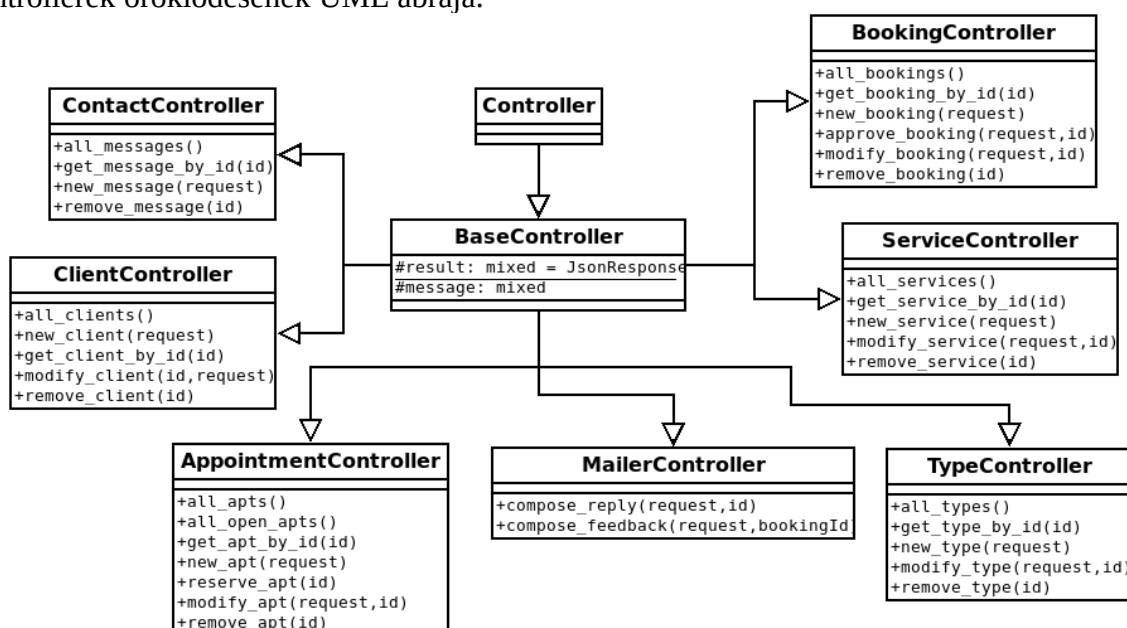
ntrollerek öröklődésének UML ábrája.

BookingController
+all_bookings()
+get_booking_by_id(id)
+new_booking(request)
+approve_booking(request,id)
+modify_booking(request,id)
+remove_booking(id)

ContactController
+all_messages()
+get_message_by_id(id)
+new_message(request)
+remove_message(id)

Controller

BaseController
#result: mixed = JsonResponse
#message: mixed

ServiceController
+all_services()
+get_service_by_id(id)
+new_service(request)
+modify_service(request,id)
+remove_service(id)

ClientController
+all_clients()
+new_client(request)
+get_client_by_id(id)
+modify_client(id,request)
+remove_client(id)

AppointmentController
+all_apts()
+all_open_apts()
+get_apt_by_id(id)
+new_apt(request)
+reserve_apt(id)
+modify_apt(request,id)
+remove_apt(id)

MailerController
+compose_reply(request,id)
+compose_feedback(request,bookingId

TypeController
+all_types()
+get_type_by_id(id)
+new_type(request)
+modify_type(request,id)
+remove_type(id)